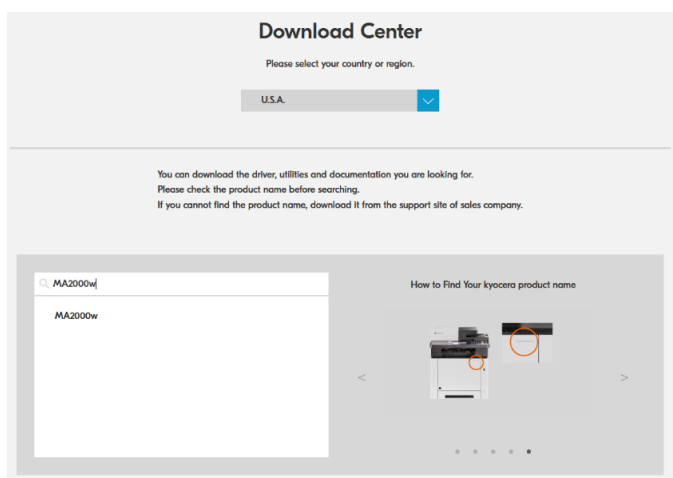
Download Center

Please select your country or region.

U.S.A.

You can download the driver, utilities and documentation you are looking for.
Please check the product name before searching.
If you cannot find the product name, download it from the support site of sales company.

MA2000w

MA2000w

How to Find Your kyocera product name

<

>